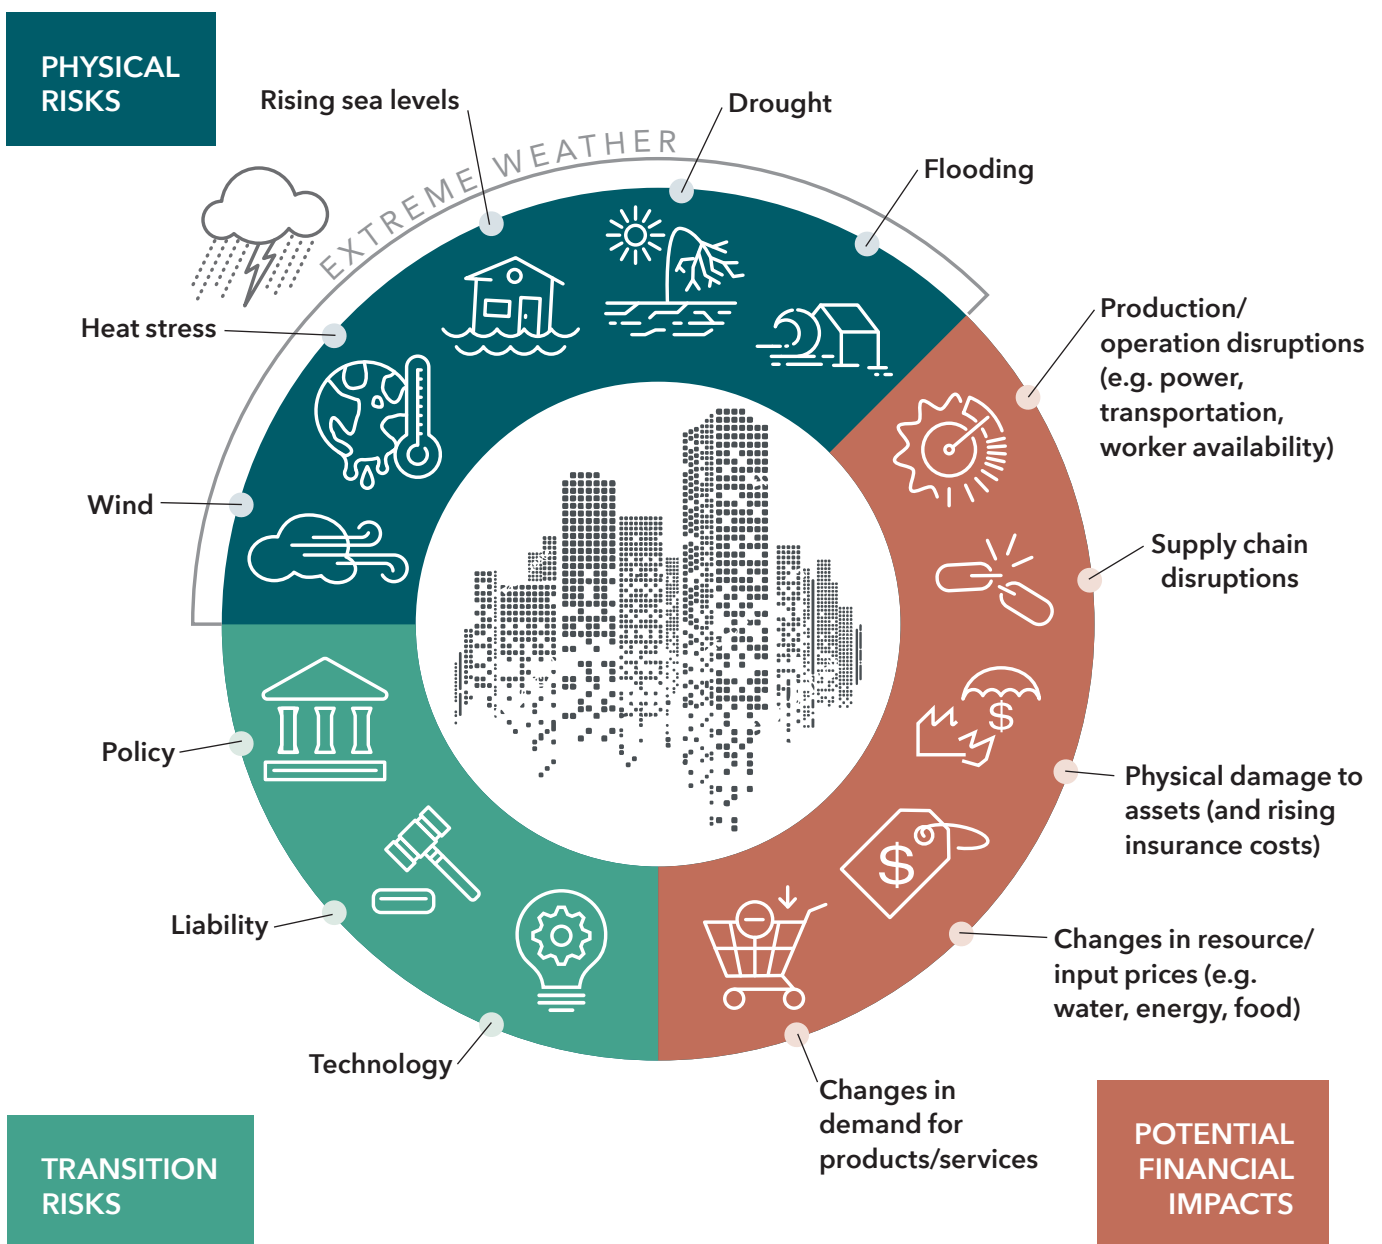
PHYSICAL RISKS

EXTREME WEATHER

Rising sea levels

Drought

Flooding

Heat stress

Wind

Production/ operation disruptions (e.g. power, transportation, worker availability)

Supply chain disruptions

Physical damage to assets (and rising insurance costs)

Changes in resource/ input prices (e.g. water, energy, food)

Changes in demand for products/services

Policy

Liability

Technology

TRANSITION RISKS

POTENTIAL FINANCIAL IMPACTS